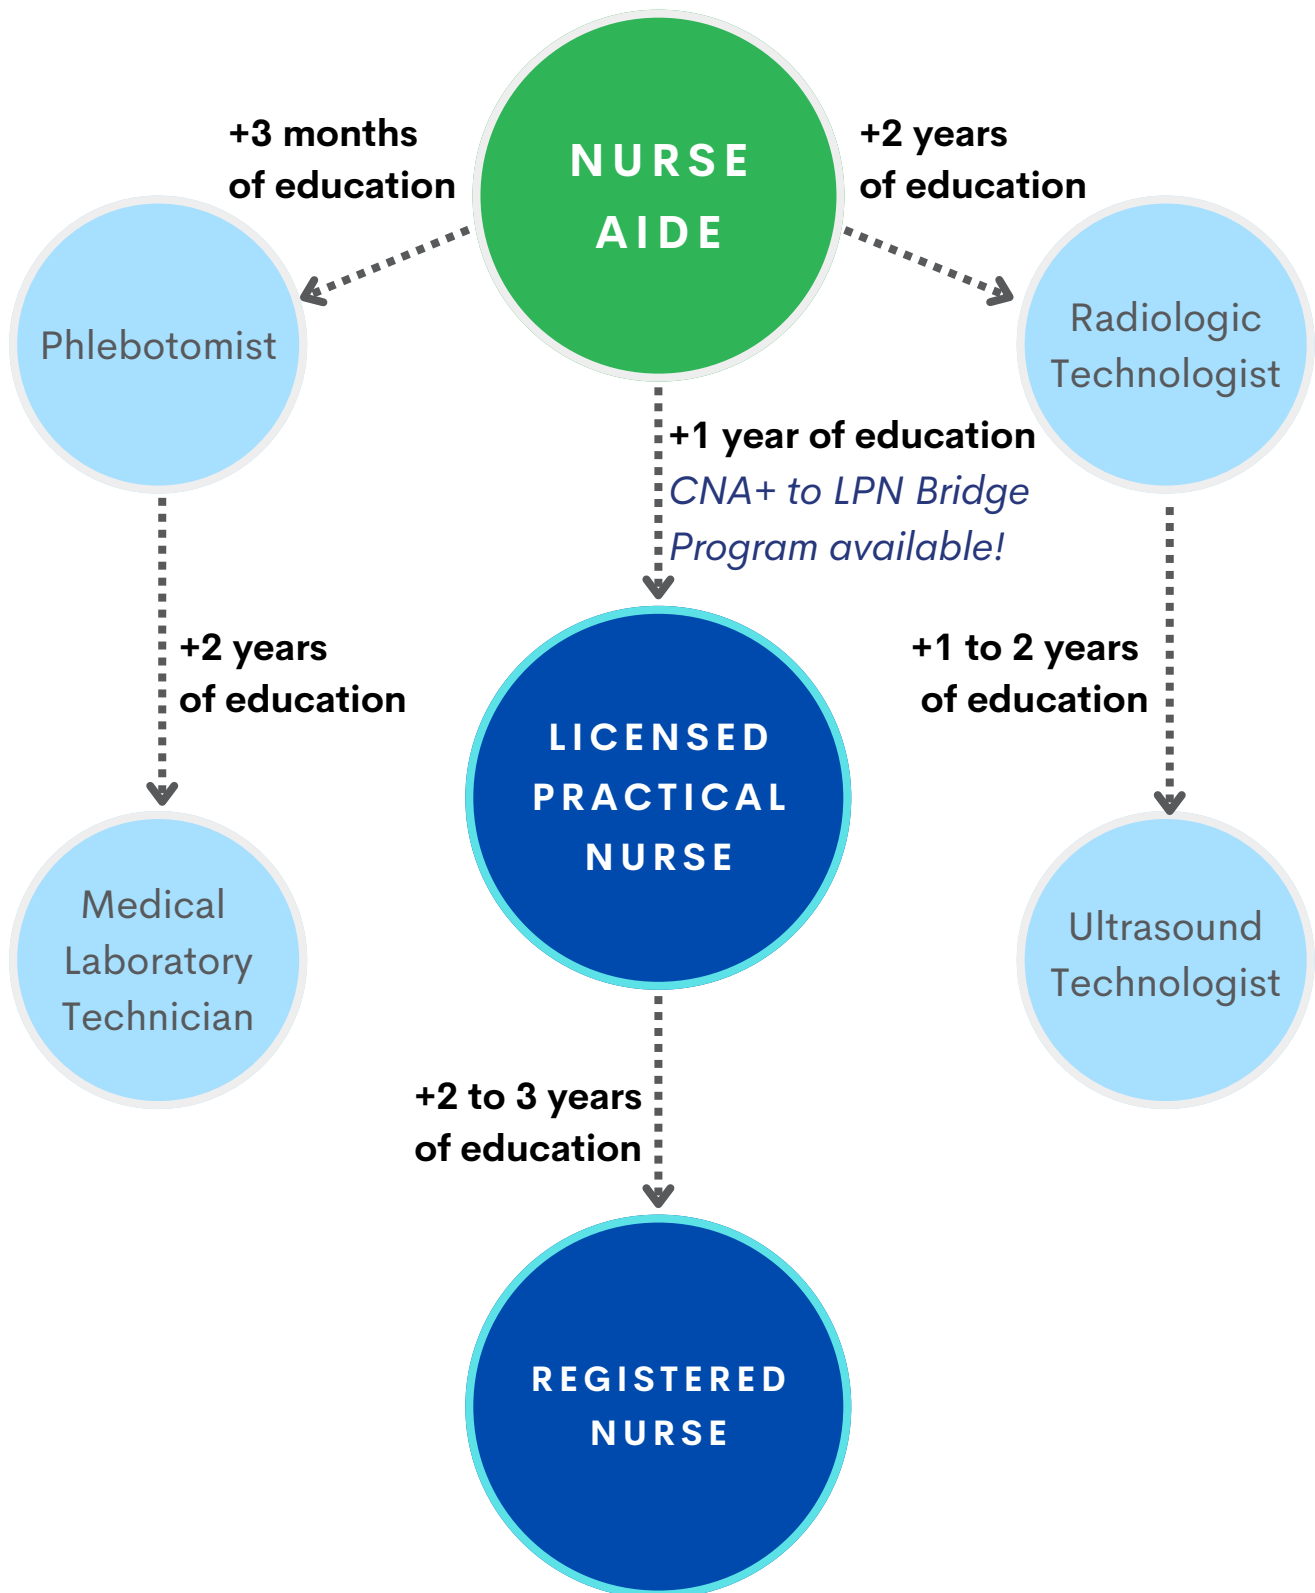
+3 months of education

NURSE AIDE

+2 years of education

Phlebotomist

Radiologic Technologist

+1 year of education
CNA+ to LPN Bridge Program available!

+2 years of education

LICENSED PRACTICAL NURSE

+1 to 2 years of education

Medical Laboratory Technician

Ultrasound Technologist

+2 to 3 years of education

REGISTERED NURSE